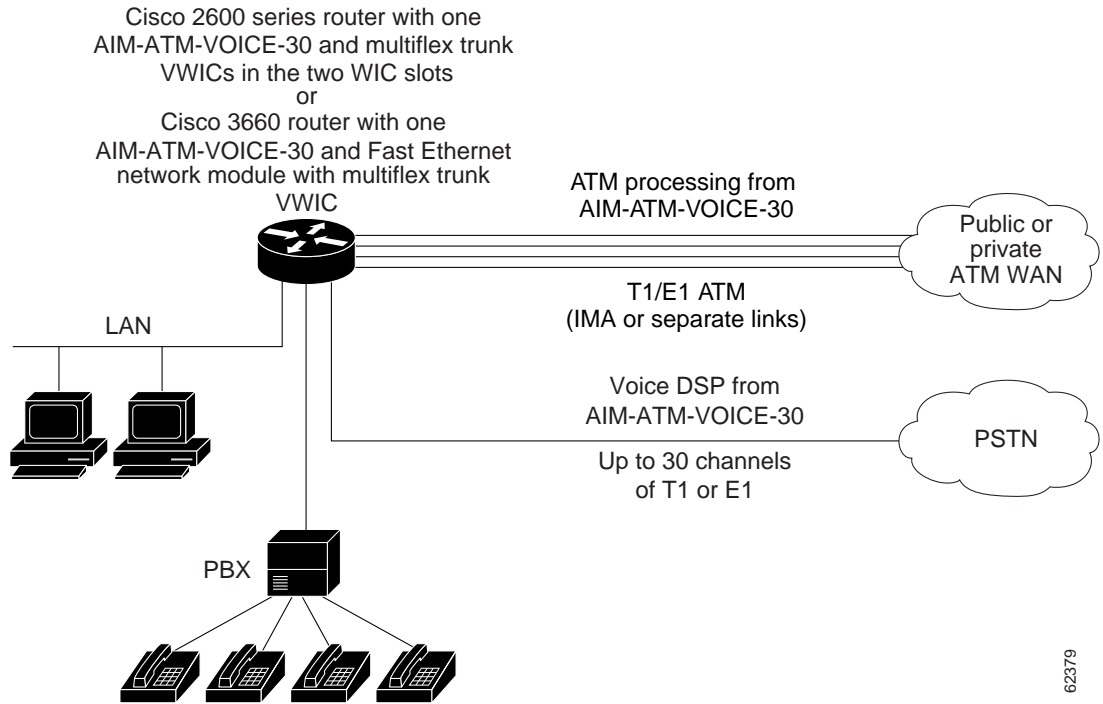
Cisco 2600 series router with one AIM-ATM-VOICE-30 and multiflex trunk VWICs in the two WIC slots
or
Cisco 3660 router with one AIM-ATM-VOICE-30 and Fast Ethernet network module with multiflex trunk VWIC

ATM processing from AIM-ATM-VOICE-30

Public or private ATM WAN

T1/E1 ATM
(IMA or separate links)

LAN

Voice DSP from AIM-ATM-VOICE-30

PSTN

Up to 30 channels of T1 or E1

PBX

62379